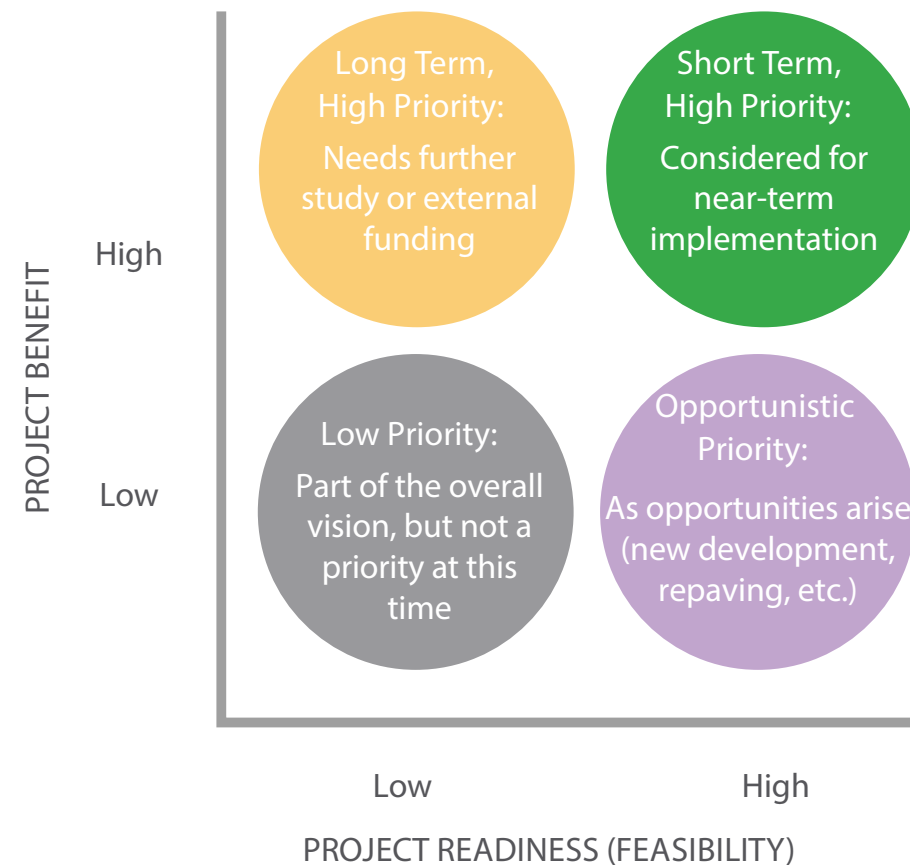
PROJECT BENEFIT

High

Long Term, High Priority:

Needs further study or external funding

Short Term, High Priority:

Considered for near-term implementation

Low

Low Priority:

Part of the overall vision, but not a priority at this time

Opportunistic Priority:

As opportunities arise (new development, repaving, etc.)

Low

High

PROJECT READINESS (FEASIBILITY)